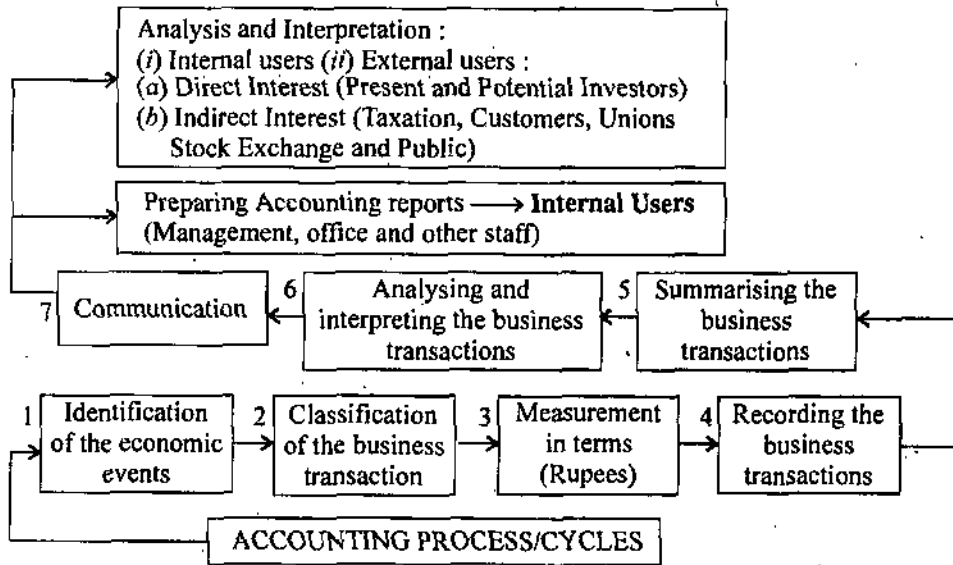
Analysis and Interpretation :
(i) Internal users (ii) External users :
(a) Direct Interest (Present and Potential Investors)
(b) Indirect Interest (Taxation, Customers, Unions Stock Exchange and Public)

Preparing Accounting reports ⟶ **Internal Users** (Management, office and other staff)

7 Communication

6 Analysing and interpreting the business transactions

5 Summarising the business transactions

1 Identification of the economic events

2 Classification of the business transaction

3 Measurement in terms (Rupees)

4 Recording the business transactions

ACCOUNTING PROCESS/CYCLES